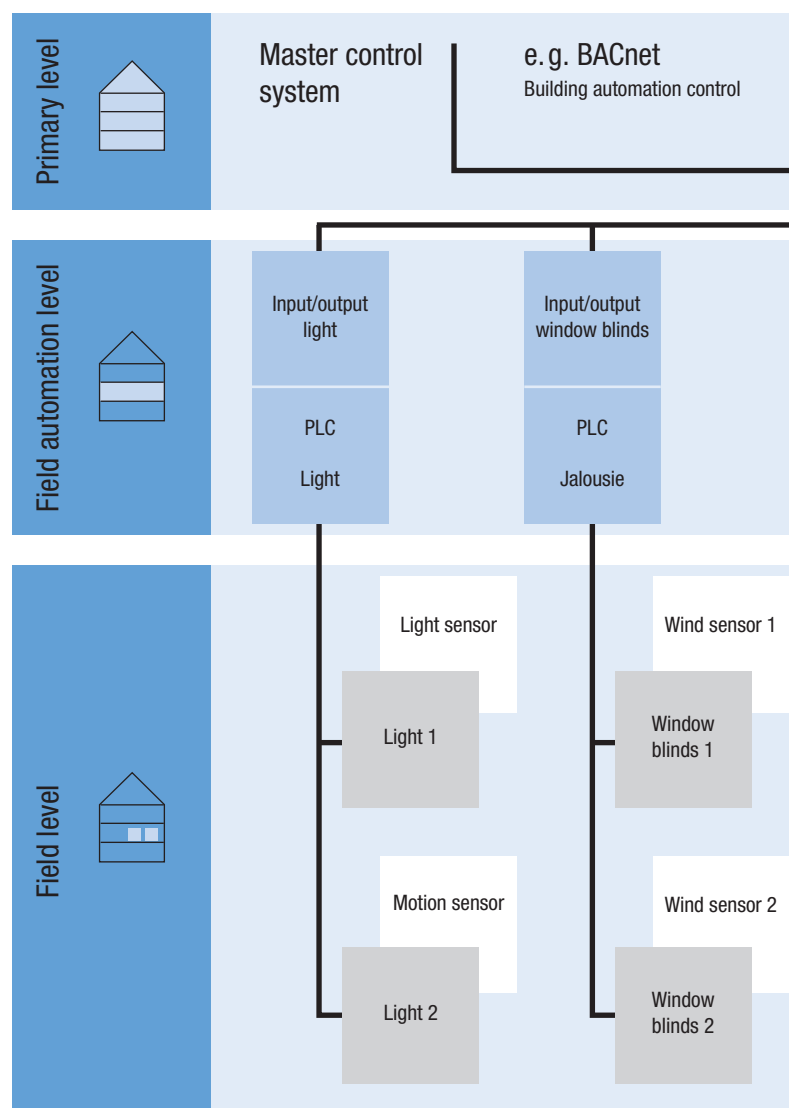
Primary level

Master control system

e. g. BACnet
Building automation control

Field automation level

Input/output light

PLC

Light

Input/output window blinds

PLC

Jalousie

Field level

Light sensor

Light 1

Motion sensor

Light 2

Wind sensor 1

Window blinds 1

Wind sensor 2

Window blinds 2